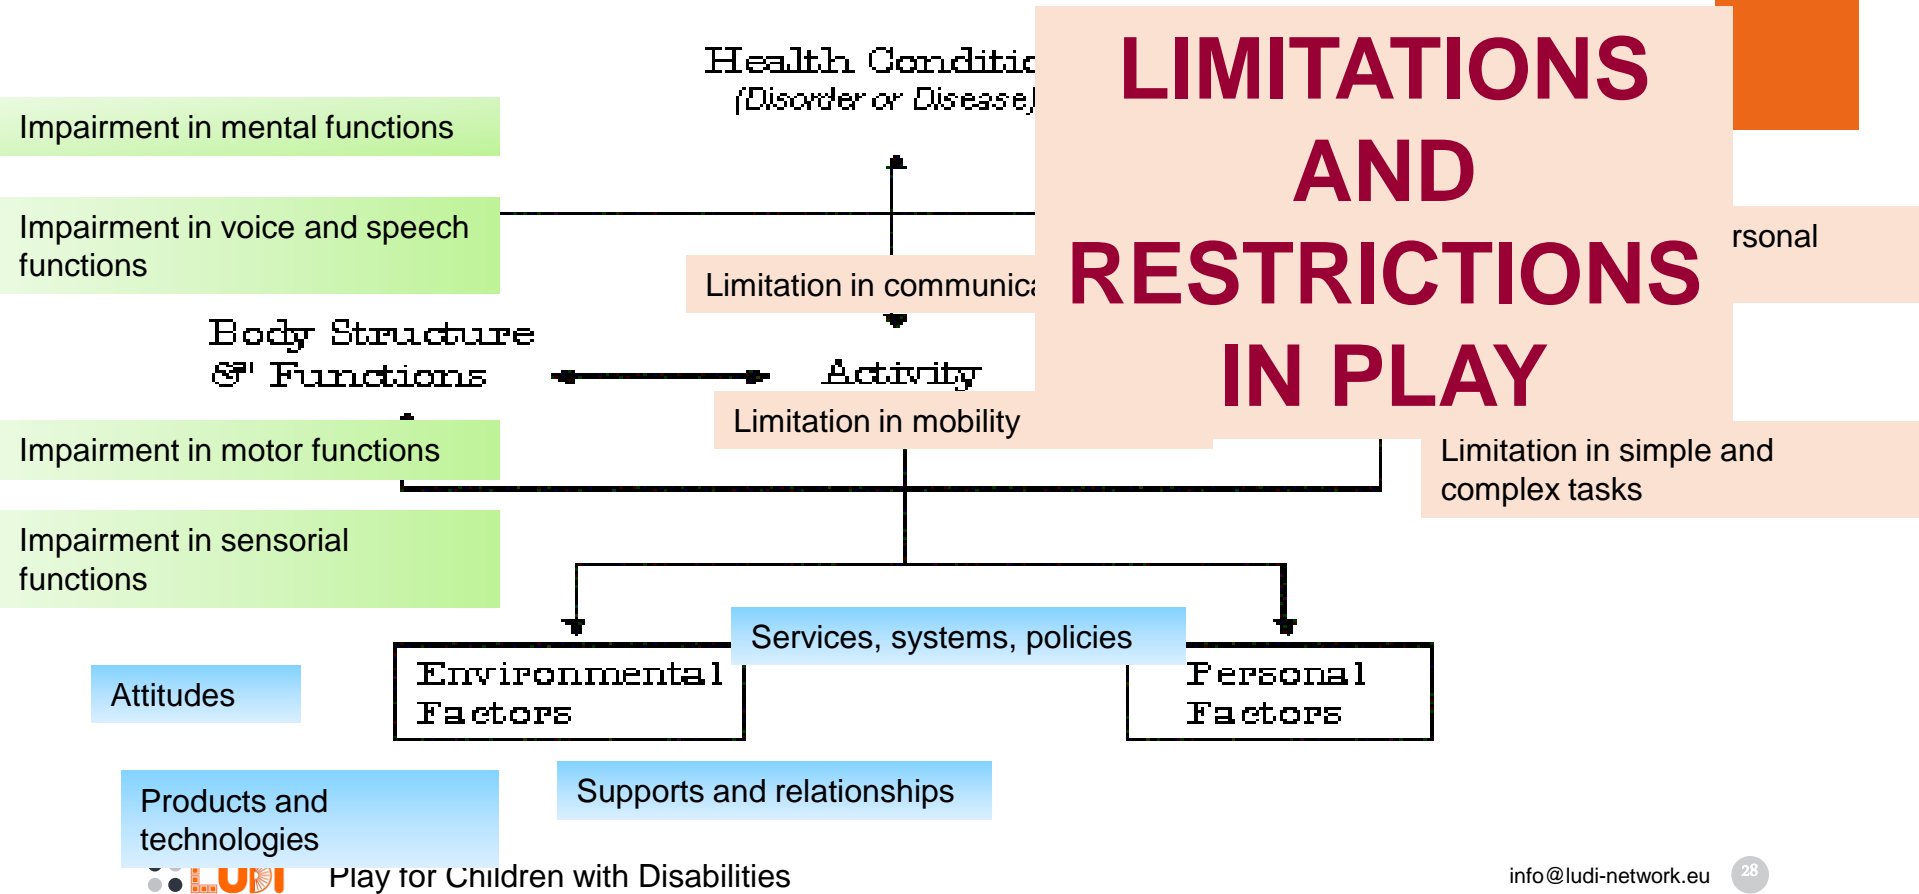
Health Conditi
(Disorder or Disease)

LIMITATIONS AND RESTRICTIONS IN PLAY

Impairment in mental functions

Impairment in voice and speech functions

rsonal

Limitation in communica

Body Structure & Functions

Activity

Limitation in mobility

Impairment in motor functions

Limitation in simple and complex tasks

Impairment in sensorial functions

Services, systems, policies

Attitudes

Environmental Factors

Personal Factors

Products and technologies

Supports and relationships

LUDI

Play for Children with Disabilities

info@ludi-network.eu

28